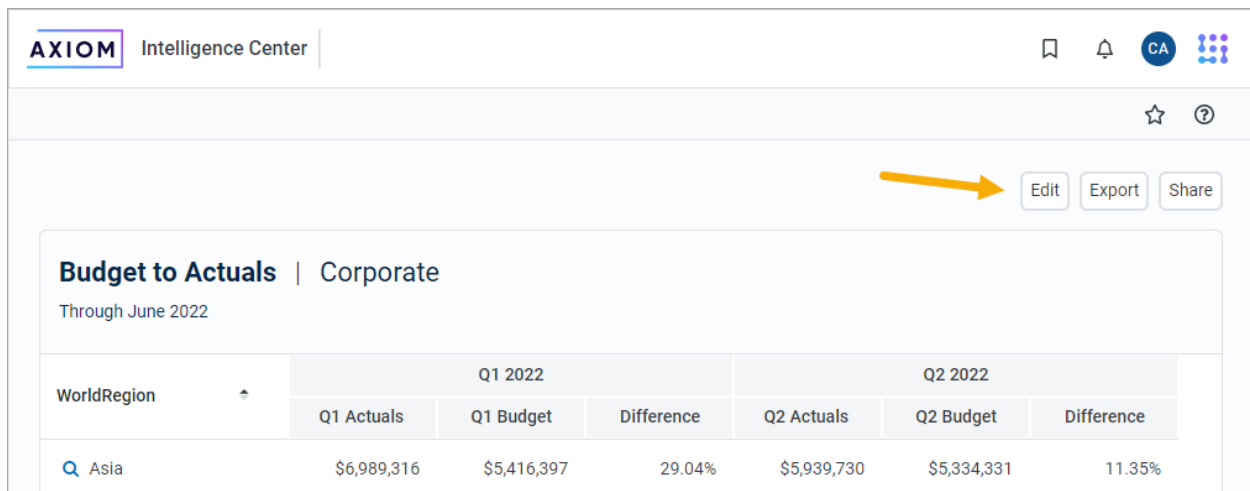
AXIOM Intelligence Center

CA

Edit Export Share

Budget to Actuals | Corporate

Through June 2022

| WorldRegion | Q1 2022 | | | Q2 2022 | | |
|---|---|---|---|---|---|---|
| | Q1 Actuals | Q1 Budget | Difference | Q2 Actuals | Q2 Budget | Difference |
| Asia | $6,989,316 | $5,416,397 | 29.04% | $5,939,730 | $5,334,331 | 11.35% |